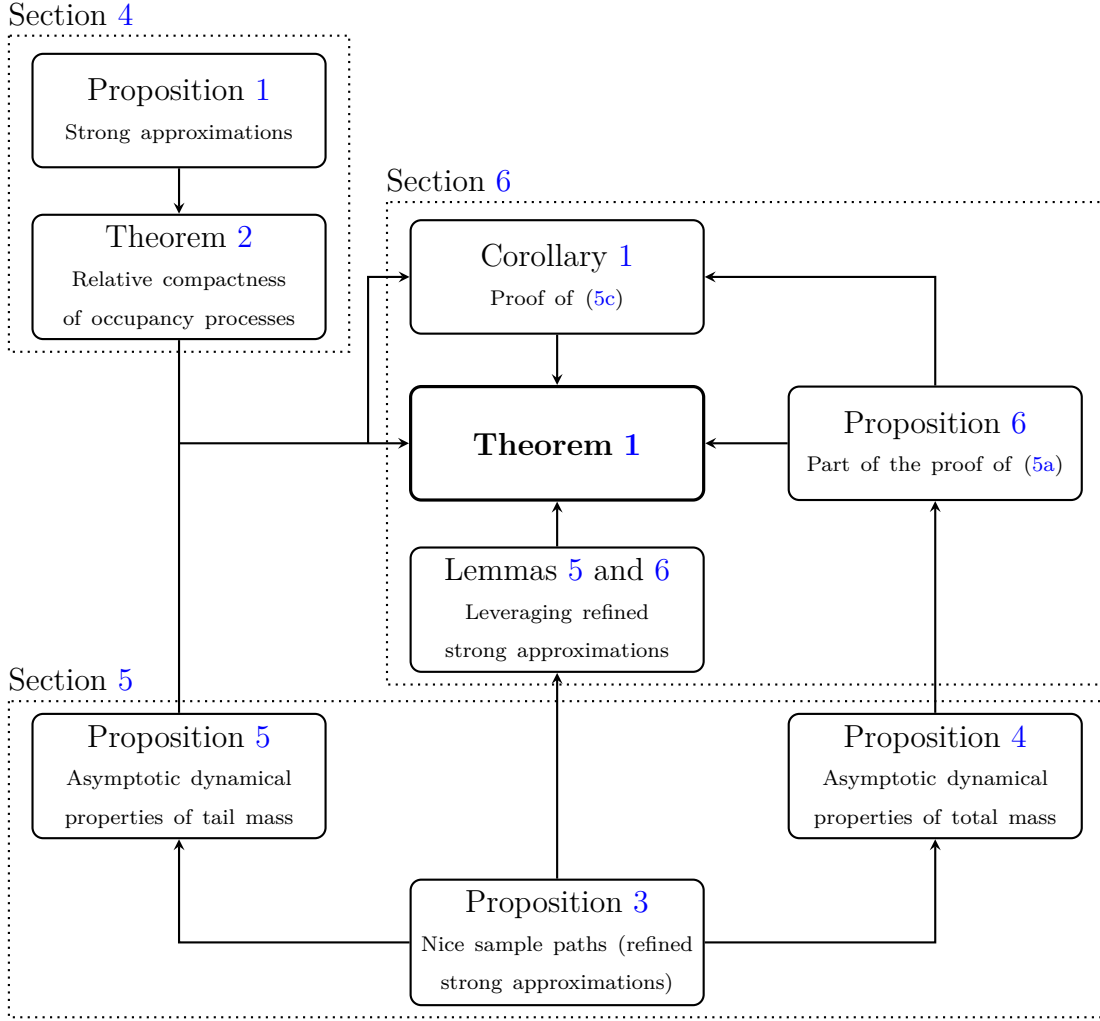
Section 4

Proposition 1
Strong approximations

Theorem 2
Relative compactness of occupancy processes

Section 6

Corollary 1
Proof of (5c)

Theorem 1

Proposition 6
Part of the proof of (5a)

Lemmas 5 and 6
Leveraging refined strong approximations

Section 5

Proposition 5
Asymptotic dynamical properties of tail mass

Proposition 4
Asymptotic dynamical properties of total mass

Proposition 3
Nice sample paths (refined strong approximations)